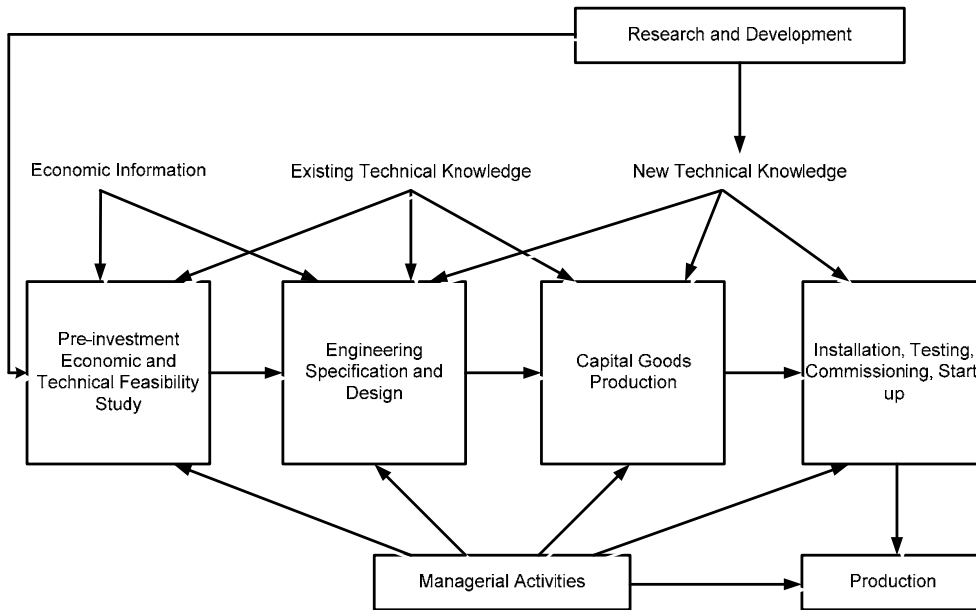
Research and Development

Economic Information

Existing Technical Knowledge

New Technical Knowledge

Pre-investment Economic and Technical Feasibility Study

Engineering Specification and Design

Capital Goods Production

Installation, Testing, Commissioning, Start up

Managerial Activities

Production